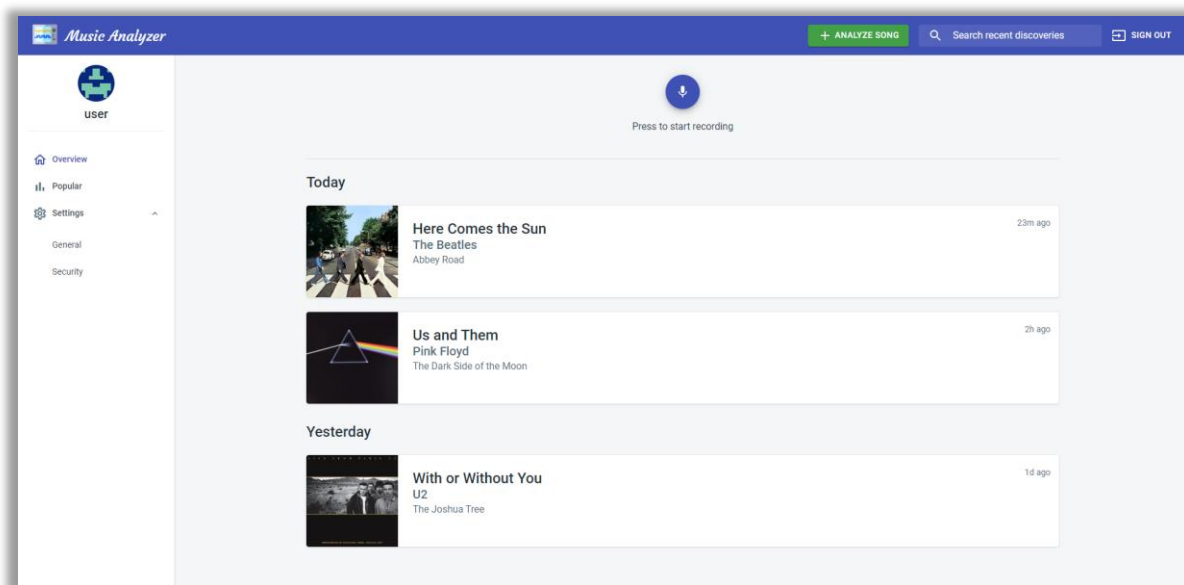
Music Analyzer

+ ANALYZE SONG

Search recent discoveries

SIGN OUT

user

Overview

Popular

Settings

General

Security

Press to start recording

Today

Here Comes the Sun
The Beatles
Abbey Road
23m ago

Us and Them
Pink Floyd
The Dark Side of the Moon
2h ago

Yesterday

With or Without You
U2
The Joshua Tree
1d ago